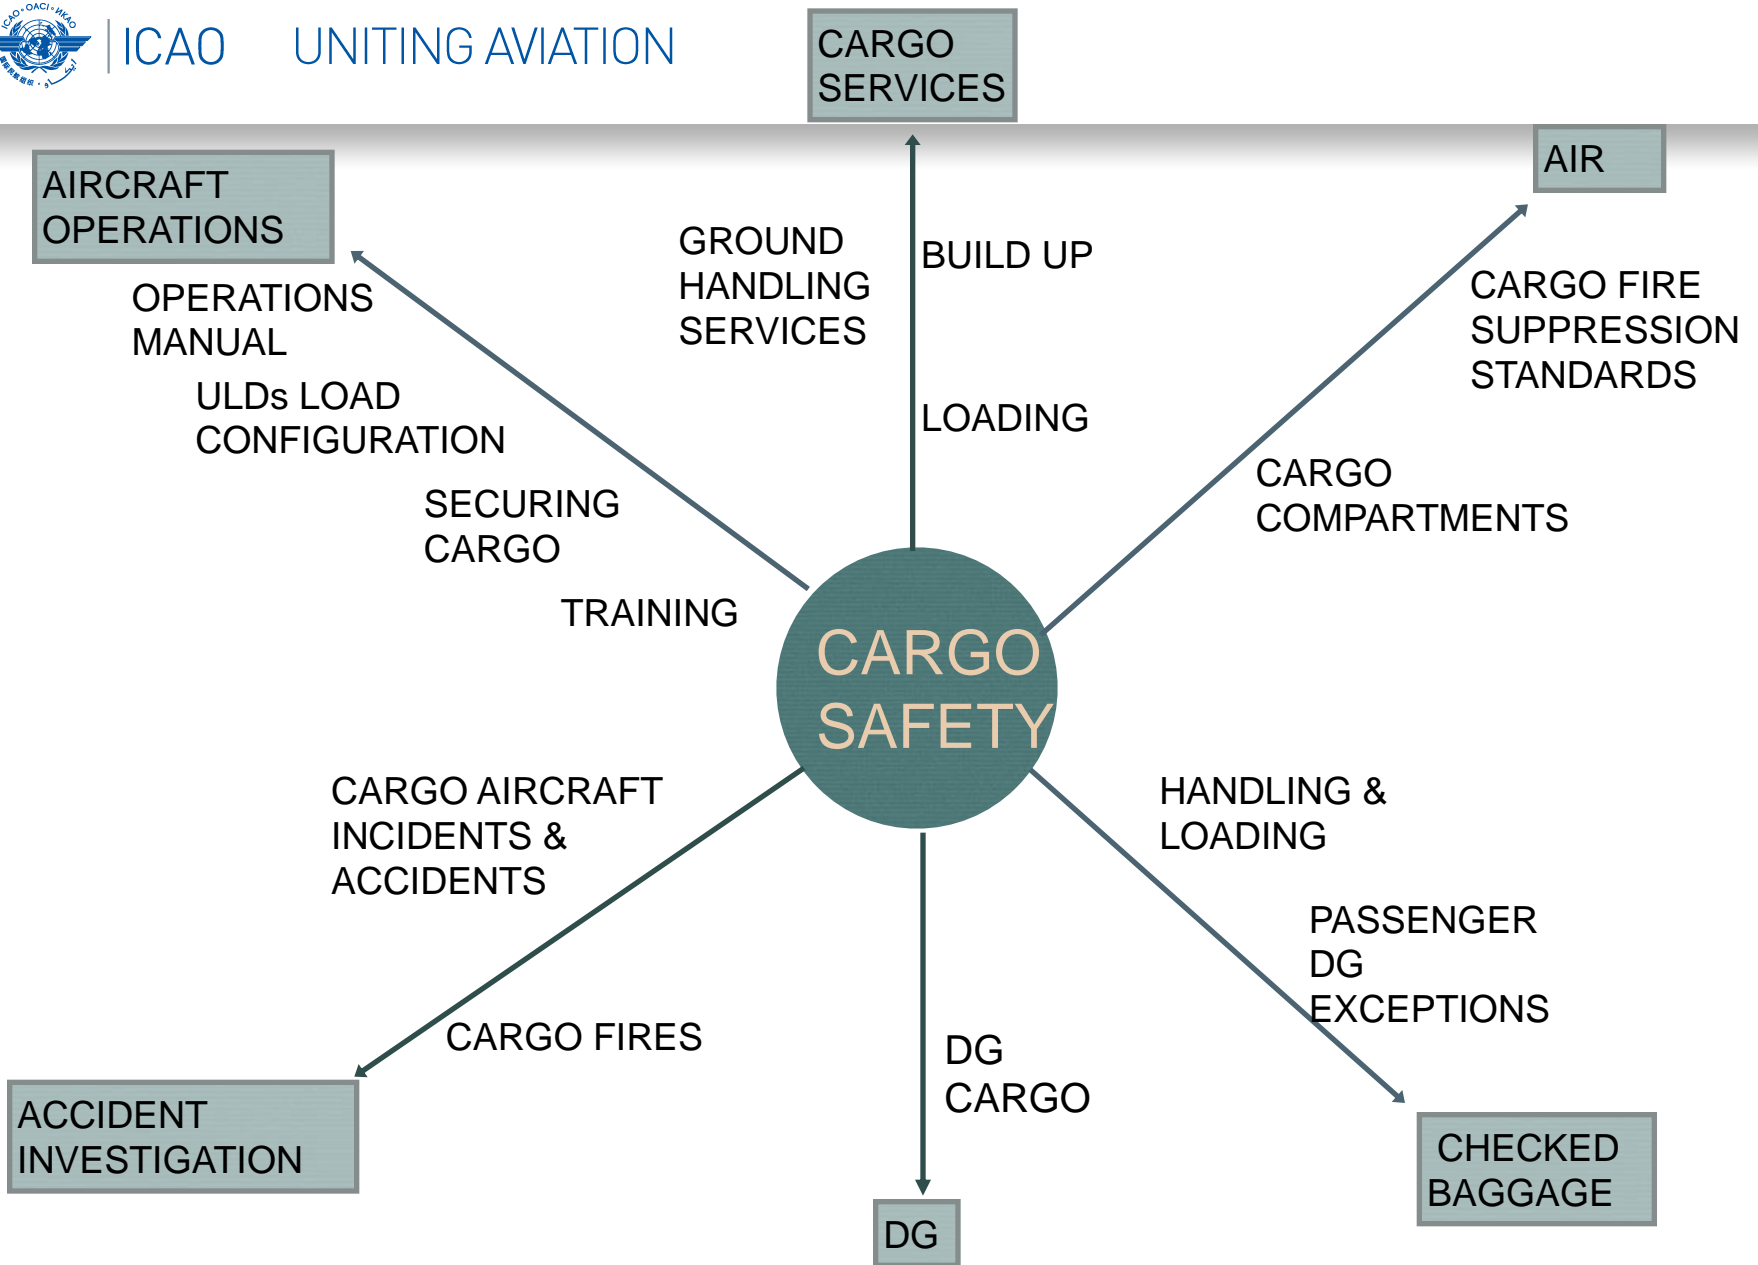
ICAO · OACI · ИКАО

ICAO UNITING AVIATION

CARGO SERVICES

AIRCRAFT OPERATIONS

AIR

GROUND HANDLING SERVICES

BUILD UP

OPERATIONS MANUAL

ULDs LOAD CONFIGURATION

CARGO FIRE SUPPRESSION STANDARDS

LOADING

CARGO COMPARTMENTS

SECURING CARGO

TRAINING

CARGO SAFETY

CARGO AIRCRAFT INCIDENTS & ACCIDENTS

HANDLING & LOADING

PASSENGER DG EXCEPTIONS

CARGO FIRES

DG CARGO

ACCIDENT INVESTIGATION

CHECKED BAGGAGE

DG